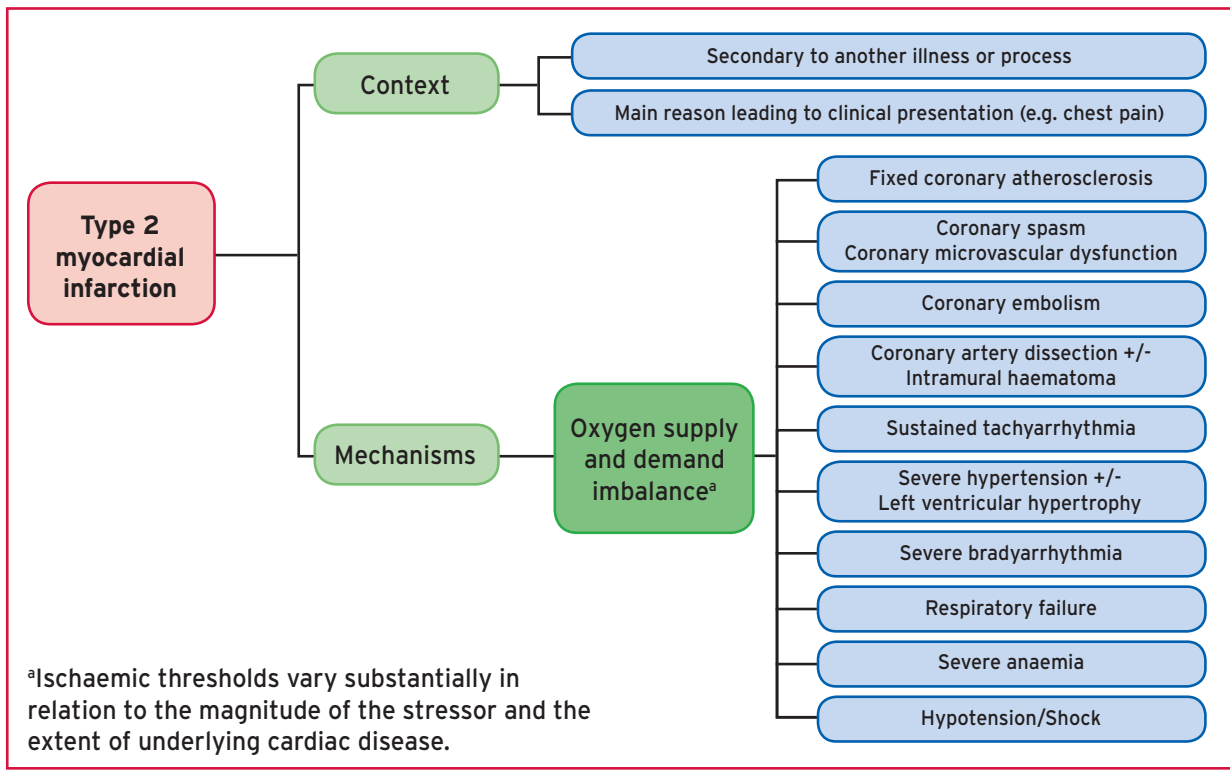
Type 2 myocardial infarction

Context

Secondary to another illness or process

Main reason leading to clinical presentation (e.g. chest pain)

Mechanisms

Oxygen supply and demand imbalance$^a$

Fixed coronary atherosclerosis

Coronary spasm
Coronary microvascular dysfunction

Coronary embolism

Coronary artery dissection +/-
Intramural haematoma

Sustained tachyarrhythmia

Severe hypertension +/-
Left ventricular hypertrophy

Severe bradyarrhythmia

Respiratory failure

Severe anaemia

Hypotension/Shock

$^a$Ischaemic thresholds vary substantially in relation to the magnitude of the stressor and the extent of underlying cardiac disease.